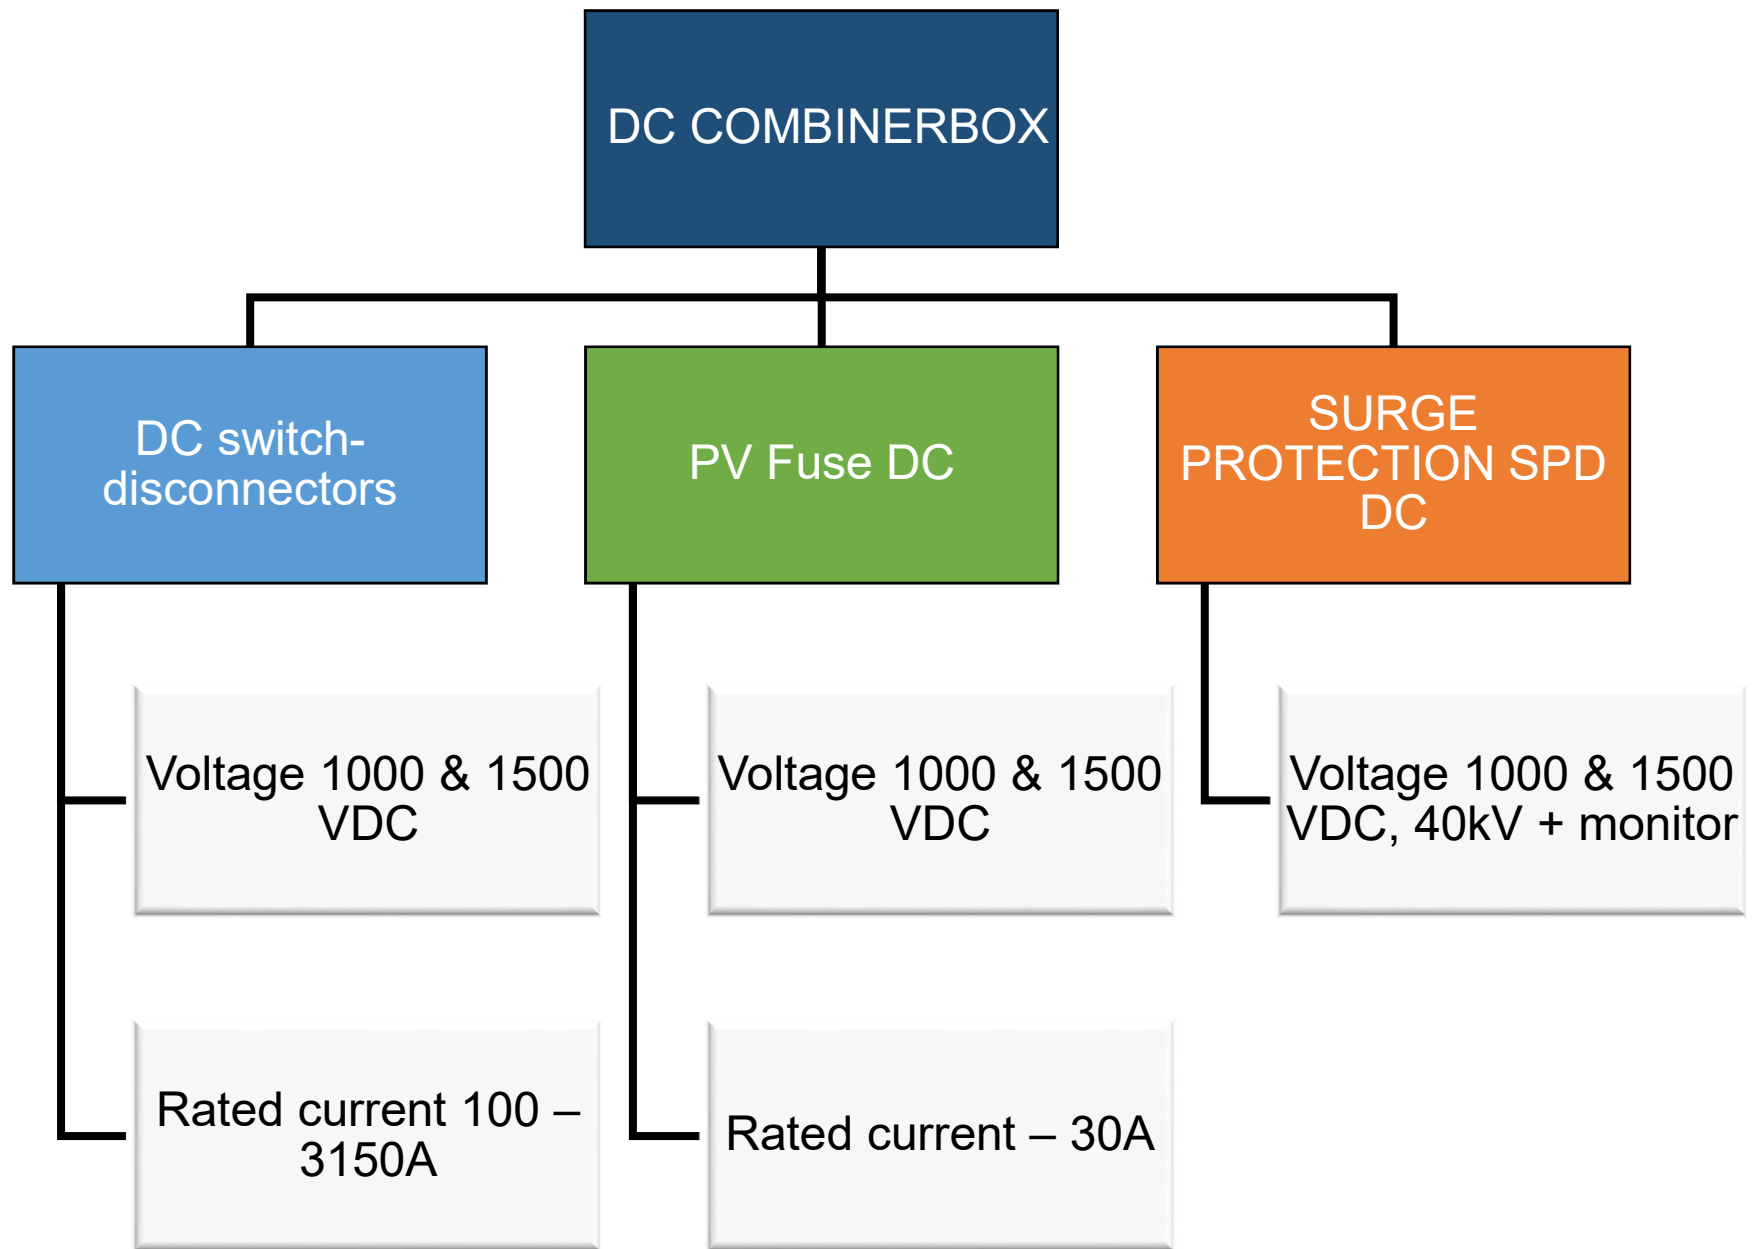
DC COMBINERBOX

DC switch-disconnectors

Voltage 1000 & 1500 VDC

Rated current 100 – 3150A

PV Fuse DC

Voltage 1000 & 1500 VDC

Rated current – 30A

SURGE PROTECTION SPD DC

Voltage 1000 & 1500 VDC, 40kV + monitor